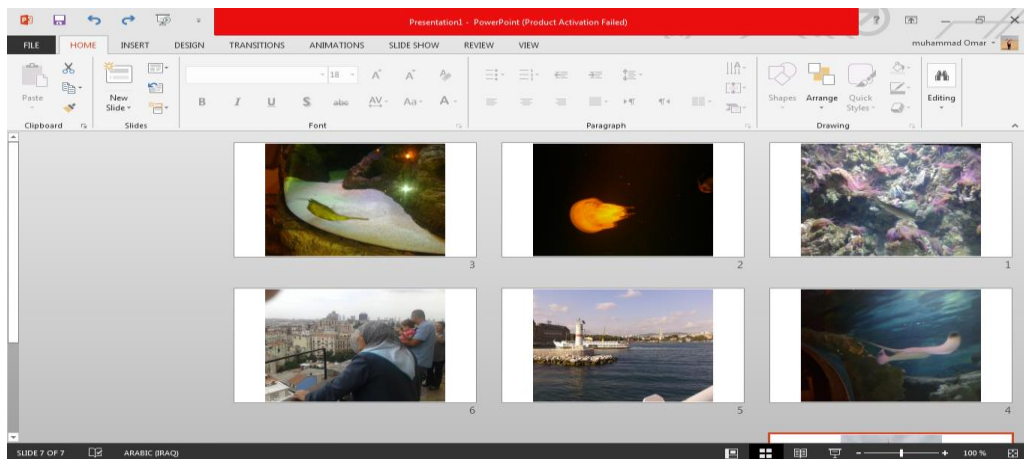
Presentation1 - PowerPoint (Product Activation Failed)

FILE HOME INSERT DESIGN TRANSITIONS ANIMATIONS SLIDE SHOW REVIEW VIEW

muhammad Omar

Paste
New Slide
18
B I U S abc AV Aa A
Shapes Arrange Quick Styles
Editing

Clipboard Slides Font Paragraph Drawing

3
2
1
6
5
4

SLIDE 7 OF 7 ARABIC (IRAQ) 100 %